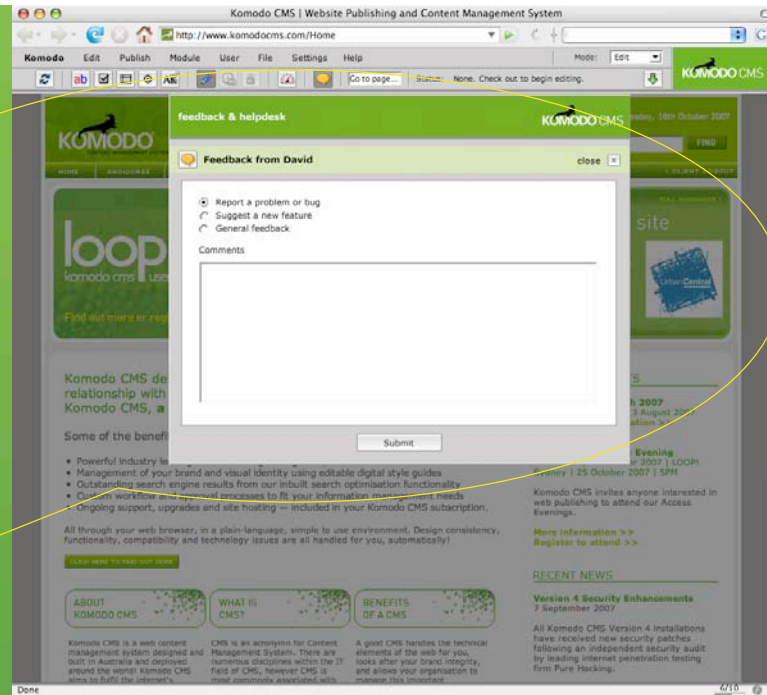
Komodo CMS | Website Publishing and Content Management System

http://www.komodocms.com/Home

Komodo Edit Publish Module User File Settings Help

Mode: Edit

Go to page...

Status: None. Check out to begin editing.

KOMODO CMS

feedback & helpdesk

KOMODO CMS

Feedback from David

close

Report a problem or bug
Suggest a new feature
General feedback

Comments

Submit

KOMODO

loop

komodo cms use

Find out more or reg

site

Komodo CMS de
relationship with
Komodo CMS, a

Some of the benefi

• Powerful industry le
• Management of your brand and visual identity using editable digital style guides
• Outstanding search engine results from our inbuilt search optimisation functionality
• Custom workflow and approval processes to fit your information management needs
• Ongoing support, upgrades and site hosting — included in your Komodo CMS subscription.

All through your web browser, in a plain-language, simple to use environment. Design consistency, functionality, compatibility and technology issues are all handled for you, automatically!

CLICK HERE TO FIND OUT MORE

ABOUT KOMODO CMS

WHAT IS CMS?

BENEFITS OF A CMS

Komodo CMS is a web content management system designed and built in Australia and deployed around the world. Komodo CMS aims to fulfil the internet's

CMS is an acronym for Content Management System. There are numerous disciplines within the IT field of CMS, however CMS is most commonly associated with

A good CMS handles the technical elements of the web for you, looks after your brand integrity, and allows your organisation to manage this important

h 2007
3 August 2007
ation >>

Evening
r 2007 | LOOP!
Sydney | 25 October 2007 | 5PM

Komodo CMS invites anyone interested in web publishing to attend our Access Evenings.

More information >>
Register to attend >>

RECENT NEWS

Version 4 Security Enhancements
7 September 2007

All Komodo CMS Version 4 installations have received new security patches following an independent security audit by leading internet penetration testing firm Pure Hacking.

Done